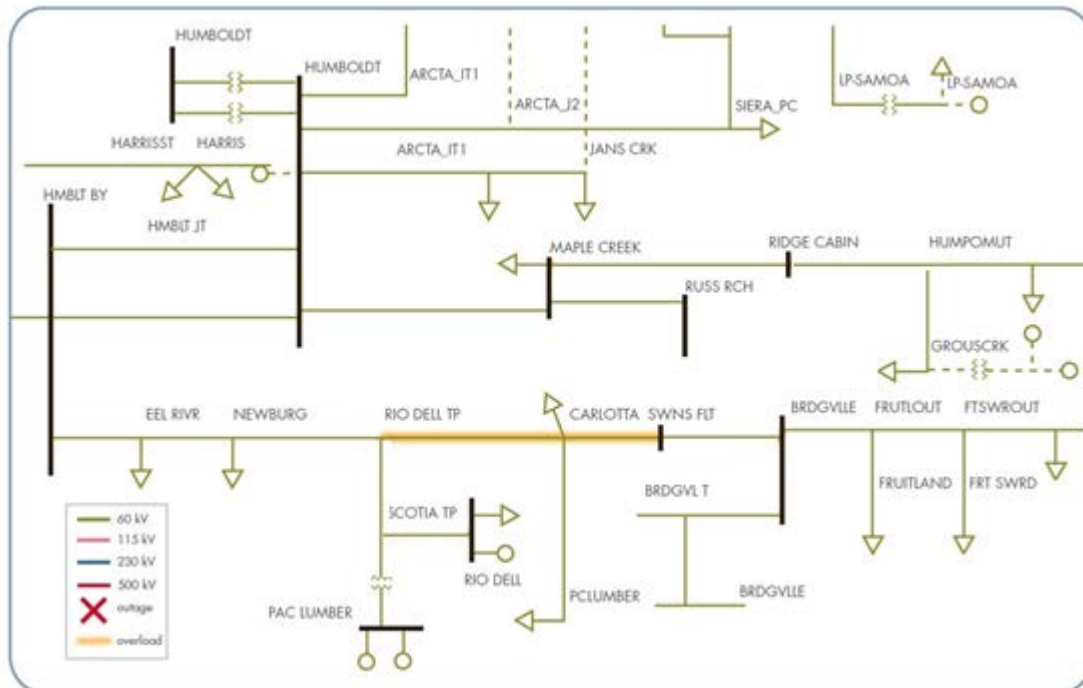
HUMBOLDT
HUMBOLDT
ARCTA_IT1
ARCTA_J2
SIERA_PC
LP-SAMOA
LP-SAMOA
HARRISST
HARRIS
ARCTA_IT1
JANS CRK
HMBLT BY
HMBLT JT
MAPLE CREEK
RIDGE CABIN
HUMPOMUT
RUSS RCH
GROUSCRK
EEL RIVR
NEWBURG
RIO DELL TP
CARLOTTA
SWNS FLT
BRDGVLLE
FRUTLOUT
FTSWROUT
BRDGVL T
FRUITLAND
FRT SWRD
SCOTIA TP
RIO DELL
PCLUMBER
BRDGVLLE
PAC LUMBER

60 kV
115 kV
230 kV
500 kV
outage
overload